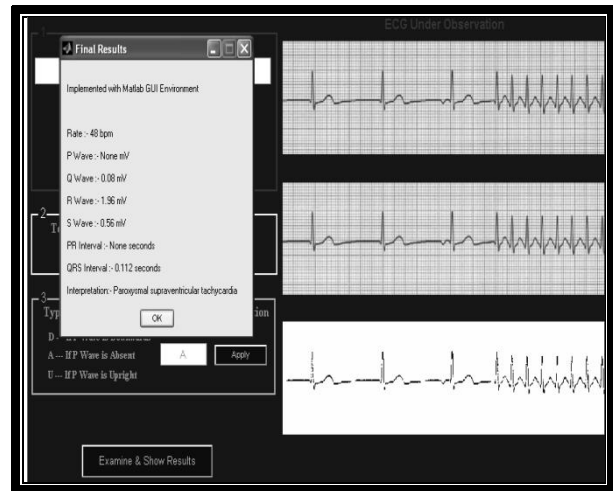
ECG Under Observation

1

Final Results

Implemented with Matlab GUI Environment

Rate :- 48 bpm

P Wave :- None mV

Q Wave :- 0.08 mV

R Wave :- 1.96 mV

S Wave :- 0.56 mV

PR Interval :- None seconds

QRS Interval :- 0.112 seconds

Interpretation:- Paroxysmal supraventricular tachycardia

OK

2

T

3

Typ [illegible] tion

D -- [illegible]

A -- If P Wave is Absent

A

Apply

U -- If P Wave is Upright

Examine & Show Results